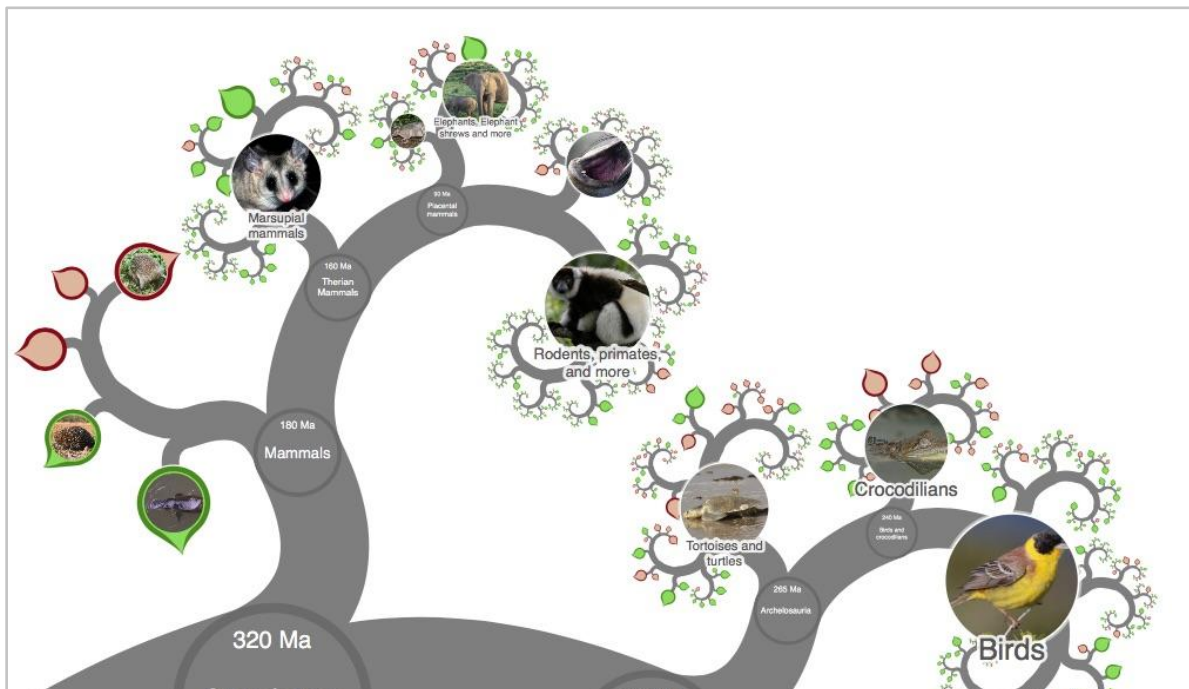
Elephants, Elephant shrews and more

90 Ma
Placental mammals

Marsupial mammals

160 Ma
Therian Mammals

Rodents, primates, and more

180 Ma
Mammals

Crocodilians

240 Ma
Birds and crocodilians

Tortoises and turtles

265 Ma
Archelosauria

Birds

320 Ma